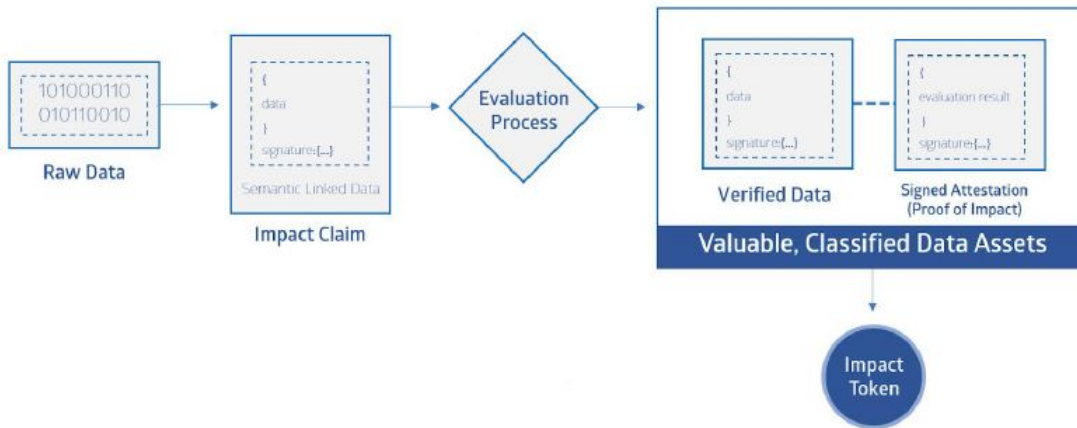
101000110
010110010

Raw Data

{
data
}
signature:{...}

Semantic Linked Data

Impact Claim

Evaluation Process

{
data
}
signature:{...}

Verified Data

{
evaluation result
}
signature:{...}

Signed Attestation
(Proof of Impact)

Valuable, Classified Data Assets

Impact Token